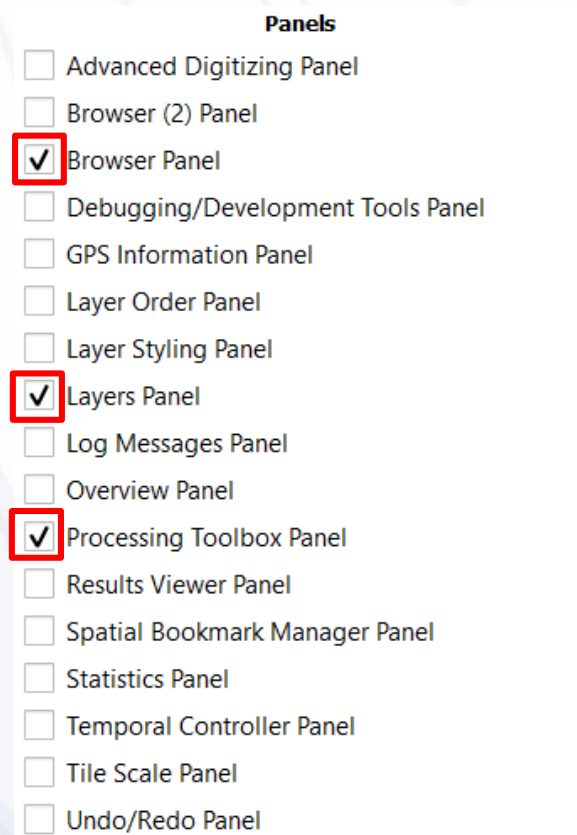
Panels

Advanced Digitizing Panel
Browser (2) Panel
Browser Panel
Debugging/Development Tools Panel
GPS Information Panel
Layer Order Panel
Layer Styling Panel
Layers Panel
Log Messages Panel
Overview Panel
Processing Toolbox Panel
Results Viewer Panel
Spatial Bookmark Manager Panel
Statistics Panel
Temporal Controller Panel
Tile Scale Panel
Undo/Redo Panel